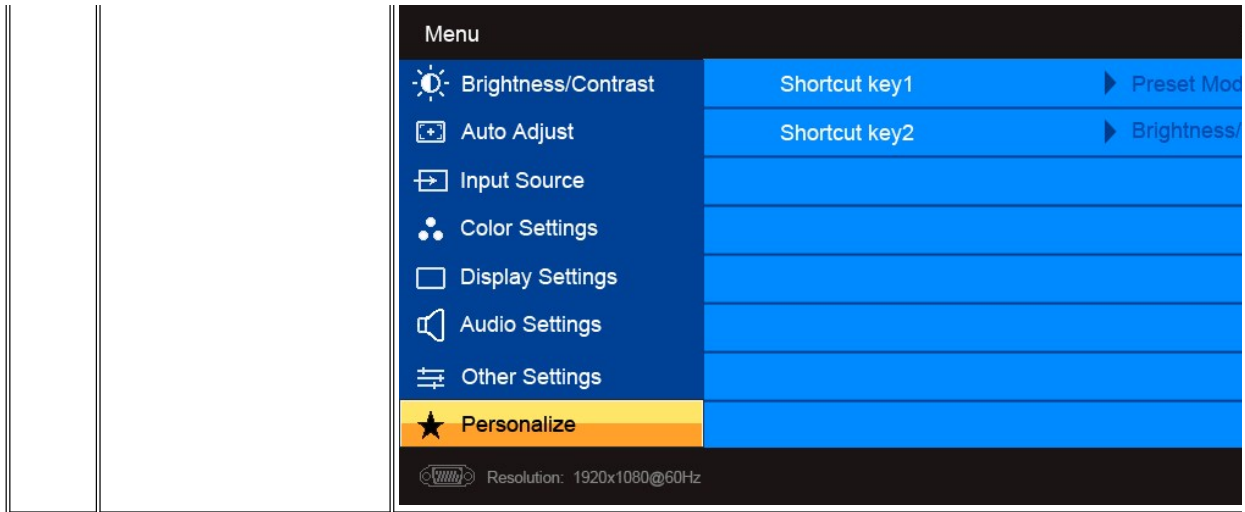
Menu

Brightness/Contrast
Auto Adjust
Input Source
Color Settings
Display Settings
Audio Settings
Other Settings
Personalize

Shortcut key1 Preset Mod
Shortcut key2 Brightness/

Resolution: 1920x1080@60Hz